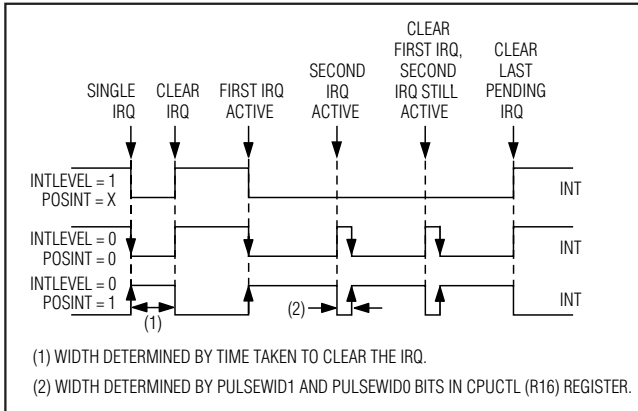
SINGLE IRQ

CLEAR IRQ

FIRST IRQ ACTIVE

SECOND IRQ ACTIVE

CLEAR FIRST IRQ, SECOND IRQ STILL ACTIVE

CLEAR LAST PENDING IRQ

INTLEVEL = 1
POSINT = X

INT

INTLEVEL = 0
POSINT = 0

INT

INTLEVEL = 0
POSINT = 1

INT

(1)

(2)

(1) WIDTH DETERMINED BY TIME TAKEN TO CLEAR THE IRQ.

(2) WIDTH DETERMINED BY PULSEWID1 AND PULSEWID0 BITS IN CPUCTL (R16) REGISTER.